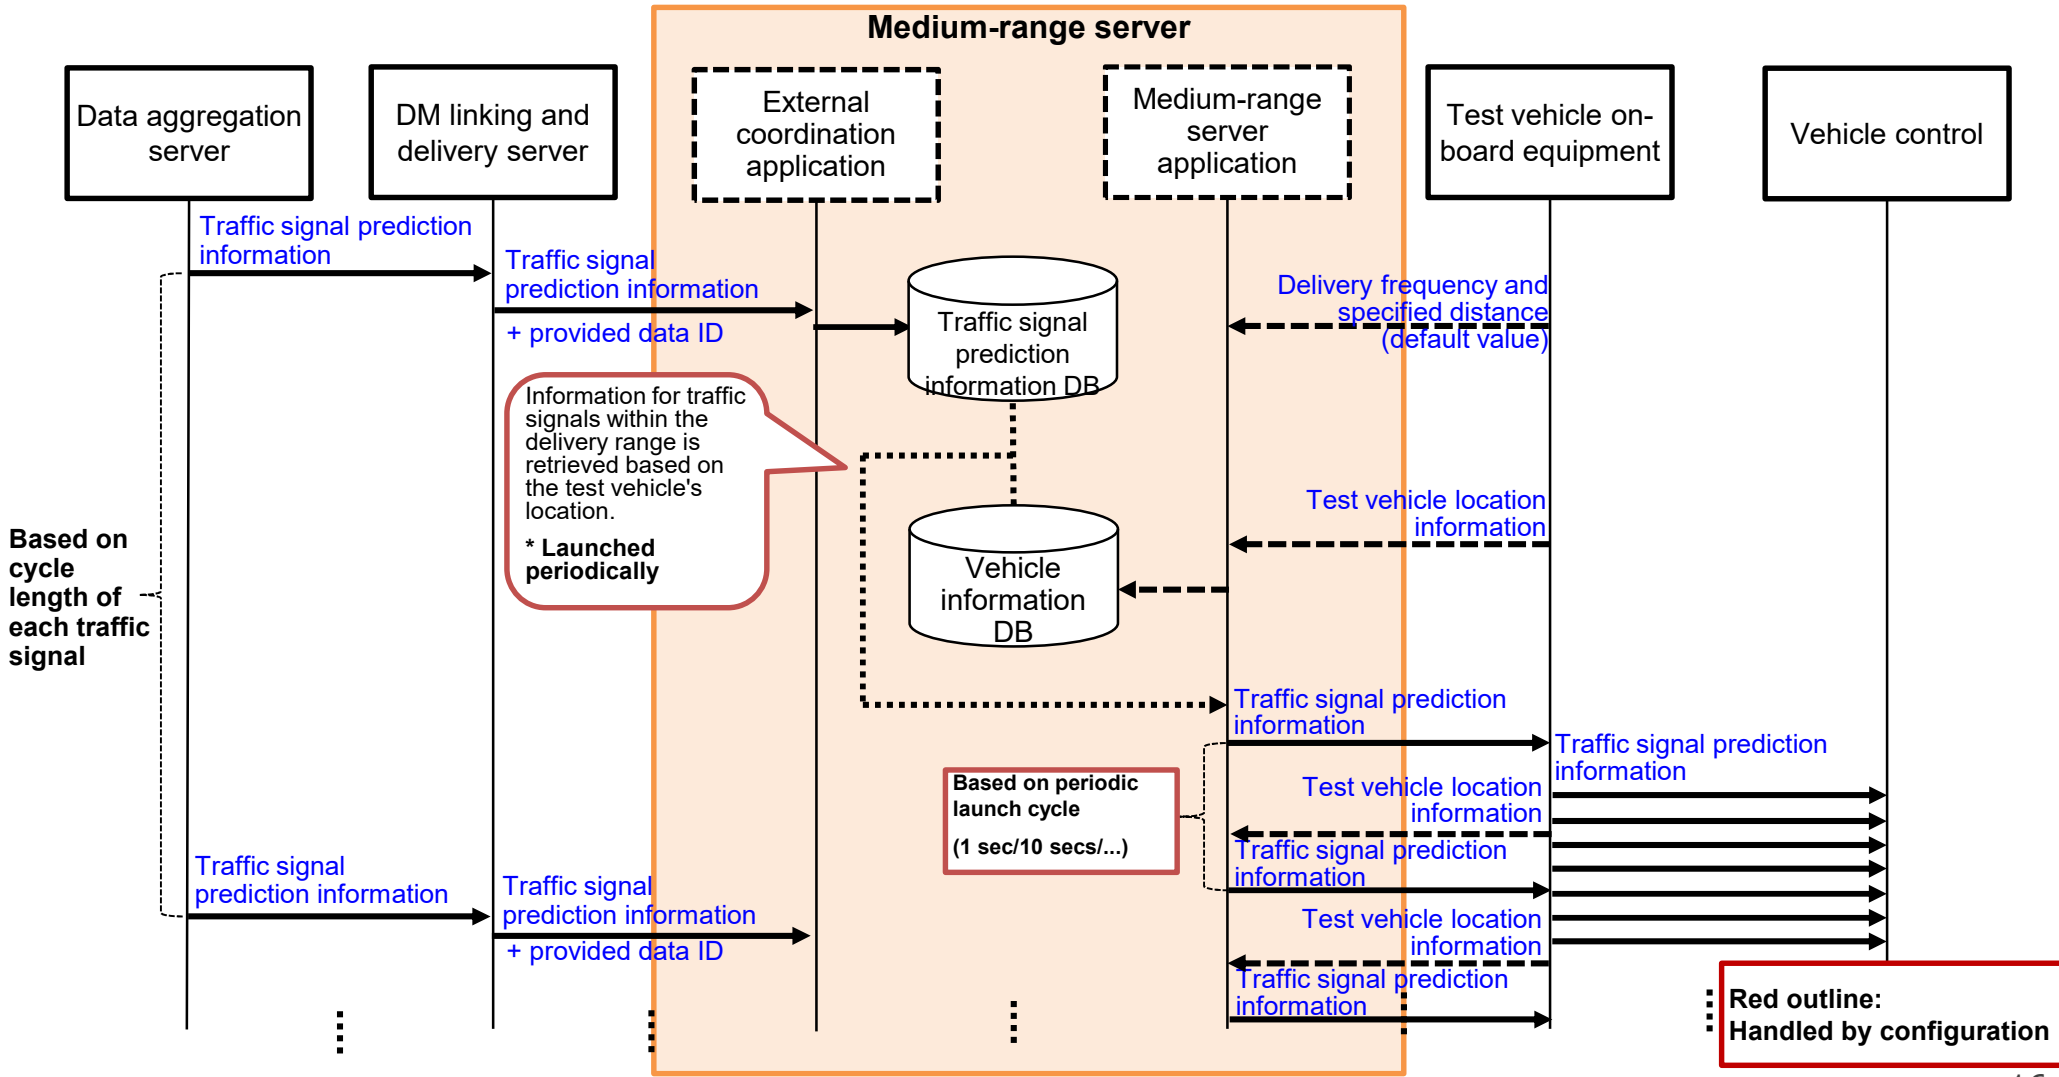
Medium-range server

Data aggregation server

DM linking and delivery server

External coordination application

Medium-range server application

Test vehicle on-board equipment

Vehicle control

Traffic signal prediction information

Traffic signal prediction information

+ provided data ID

Traffic signal prediction information DB

Delivery frequency and specified distance (default value)

Information for traffic signals within the delivery range is retrieved based on the test vehicle's location.

* Launched periodically

Test vehicle location information

Vehicle information DB

Based on cycle length of each traffic signal

Traffic signal prediction information

Traffic signal prediction information

Based on periodic launch cycle

(1 sec/10 secs/...)

Test vehicle location information

Traffic signal prediction information

Traffic signal prediction information

Traffic signal prediction information

+ provided data ID

Test vehicle location information

Traffic signal prediction information

Red outline: Handled by configuration